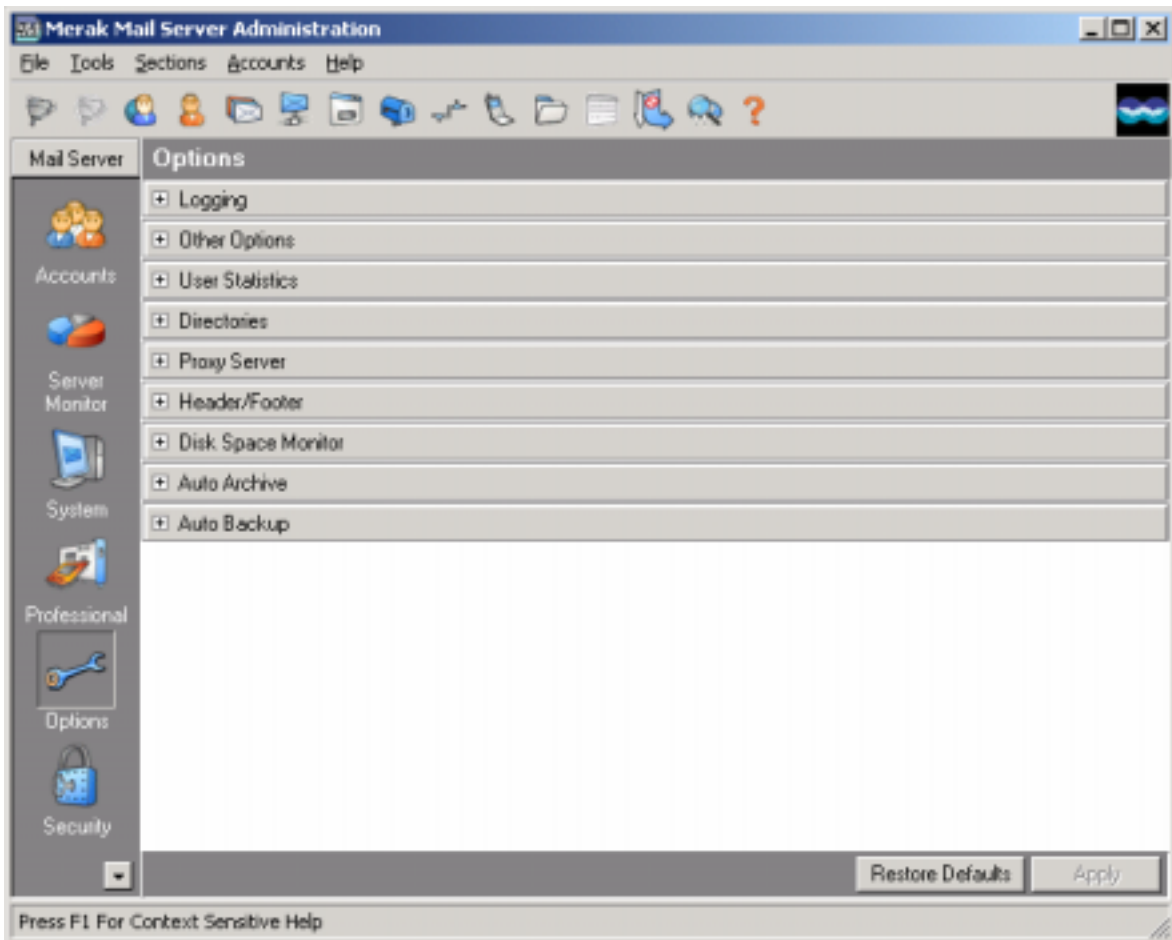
Merak Mail Server Administration

File Tools Sections Accounts Help

Mail Server

Options

Logging

Other Options

User Statistics

Directories

Proxy Server

Header/Footer

Disk Space Monitor

Auto Archive

Auto Backup

Accounts

Server Monitor

System

Professional

Options

Security

Restore Defaults

Apply

Press F1 For Context Sensitive Help